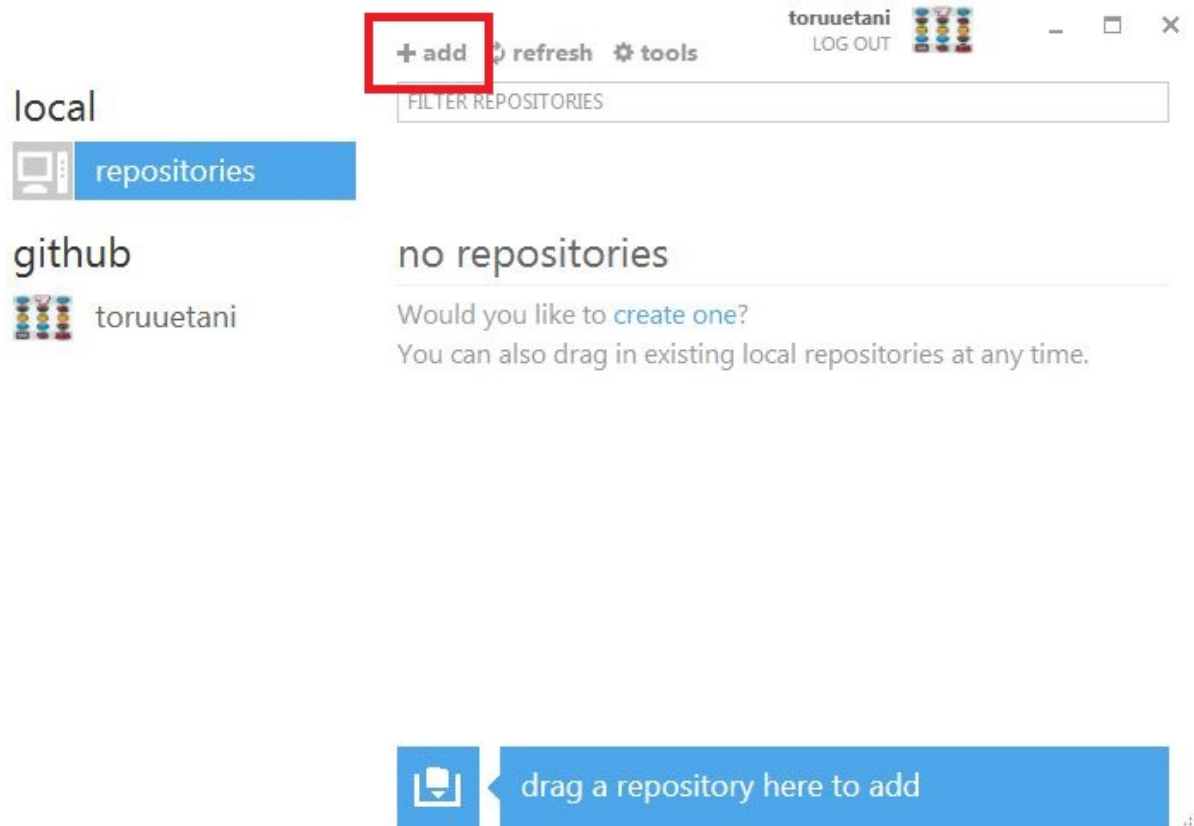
+ add refresh tools

toruuetani
LOG OUT

local

repositories

github

toruuetani

FILTER REPOSITORIES

no repositories

Would you like to create one?
You can also drag in existing local repositories at any time.

drag a repository here to add